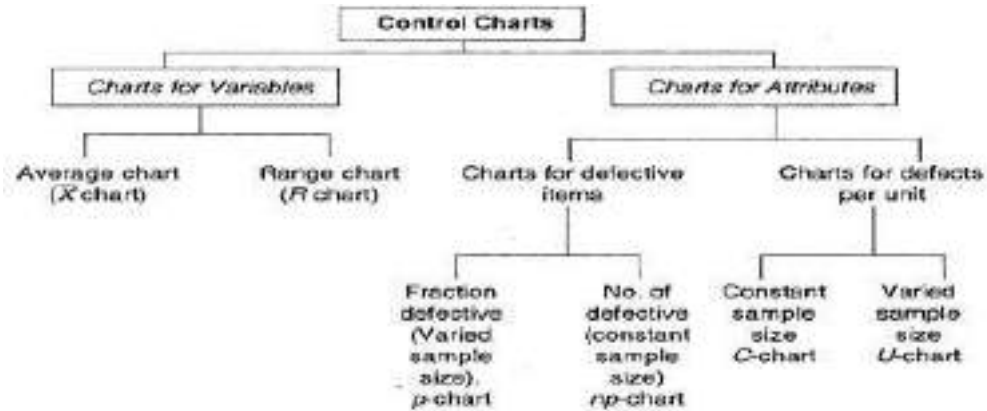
Control Charts

Charts for Variables

Charts for Attributes

Average chart ($\bar{X}$ chart)

Range chart ($R$ chart)

Charts for defective items

Charts for defects per unit

Fraction defective (Varied sample size), $p$-chart

No. of defective (constant sample size) $np$-chart

Constant sample size $C$-chart

Varied sample size $U$-chart